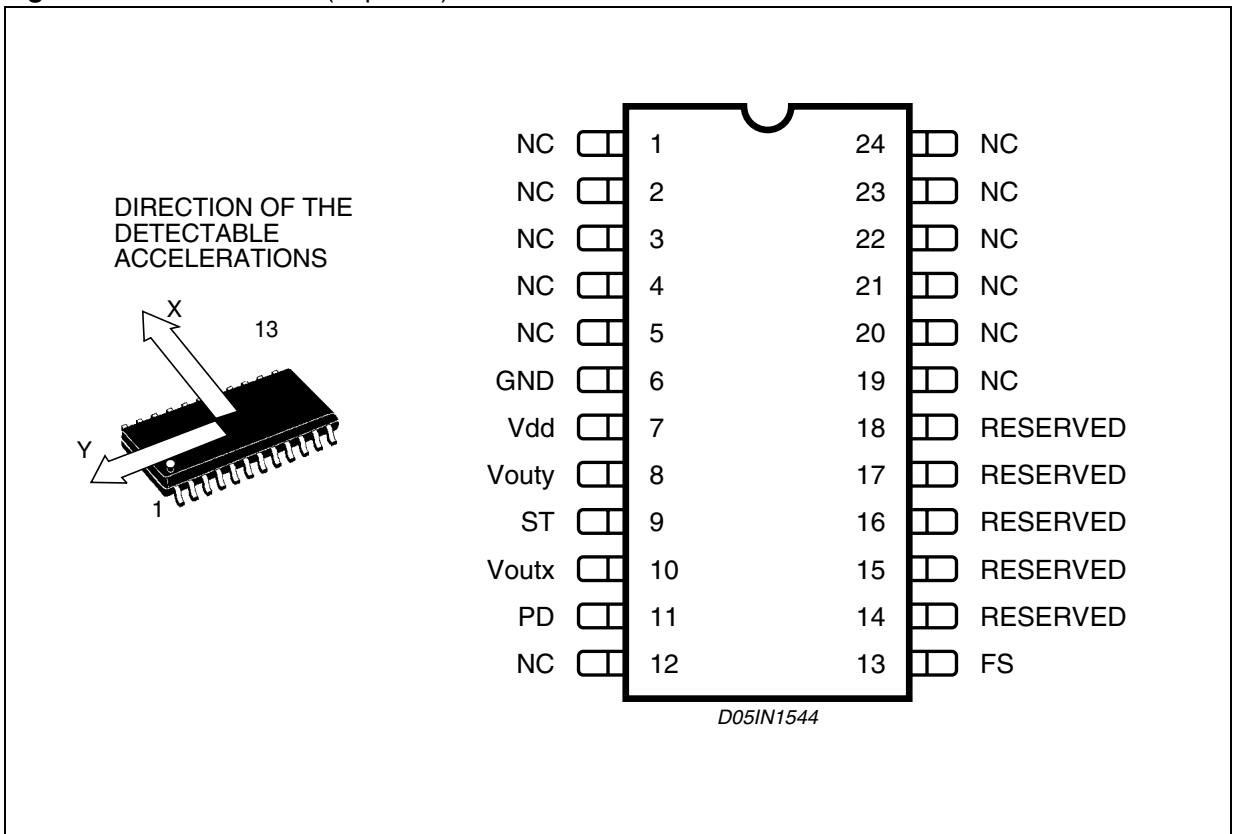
DIRECTION OF THE DETECTABLE ACCELERATIONS

X
13
Y
1

NC 1
NC 2
NC 3
NC 4
NC 5
GND 6
Vdd 7
Vouty 8
ST 9
Voutx 10
PD 11
NC 12

24 NC
23 NC
22 NC
21 NC
20 NC
19 NC
18 RESERVED
17 RESERVED
16 RESERVED
15 RESERVED
14 RESERVED
13 FS

D05IN1544